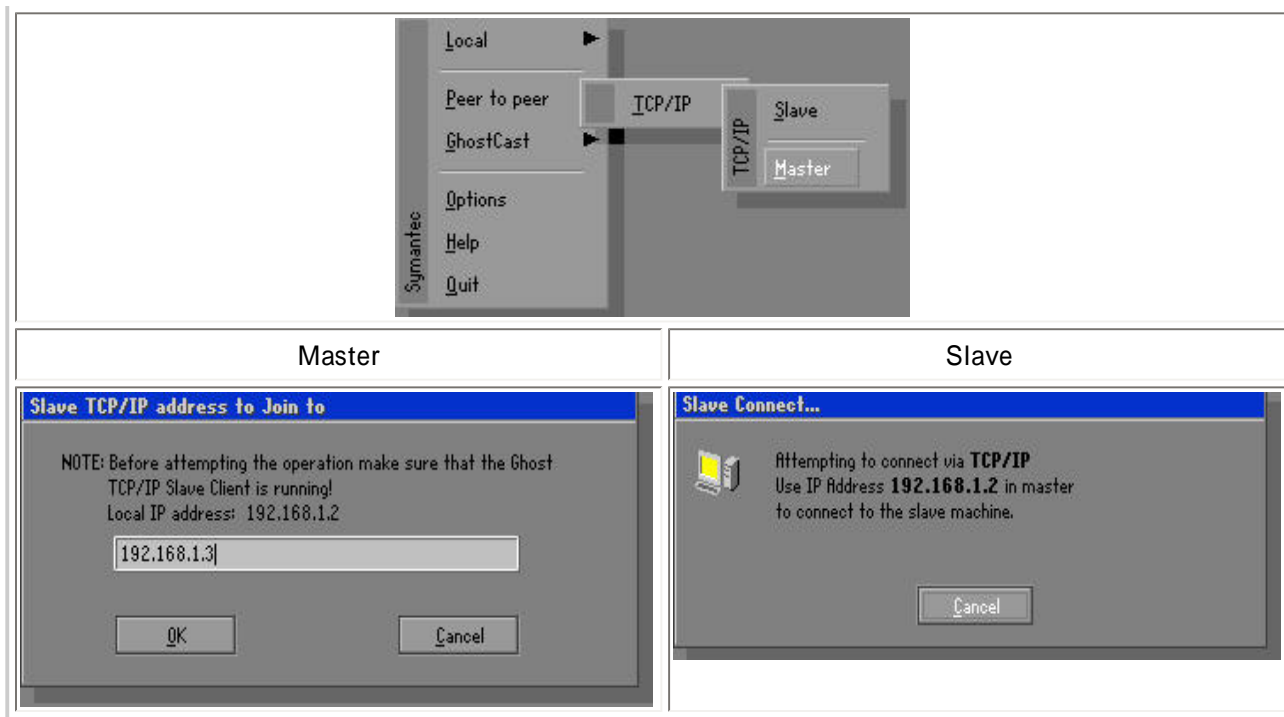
Symantec
Local
Peer to peer
GhostCast
Options
Help
Quit
TCP/IP
TCP/IP
Slave
Master

| Master | Slave |
|---|---|
| Slave TCP/IP address to Join to<br>NOTE: Before attempting the operation make sure that the Ghost TCP/IP Slave Client is running!<br>Local IP address: 192.168.1.2<br>192.168.1.3<br>OK Cancel | Slave Connect...<br>Attempting to connect via TCP/IP<br>Use IP Address 192.168.1.2 in master<br>to connect to the slave machine.<br>Cancel |